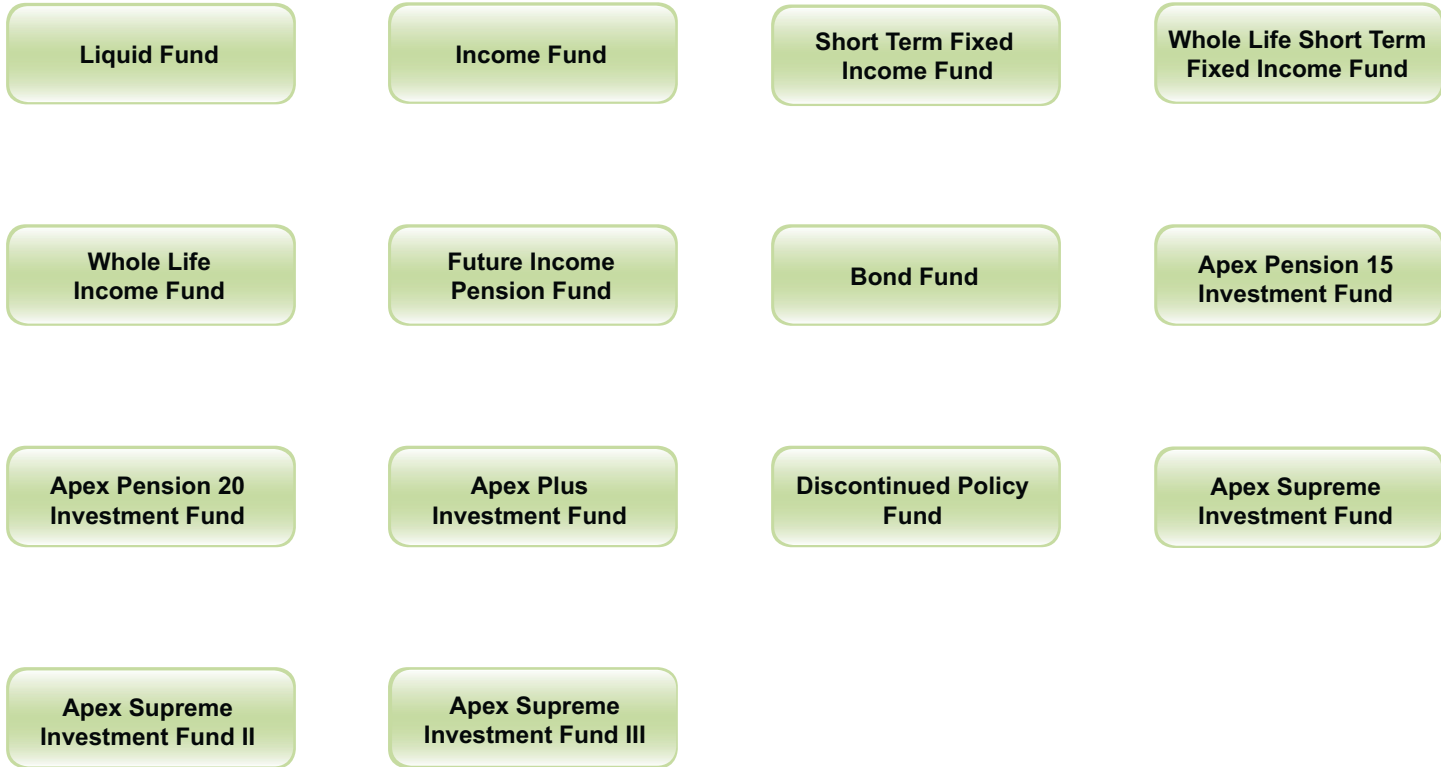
Liquid Fund

Income Fund

Short Term Fixed Income Fund

Whole Life Short Term Fixed Income Fund

Whole Life Income Fund

Future Income Pension Fund

Bond Fund

Apex Pension 15 Investment Fund

Apex Pension 20 Investment Fund

Apex Plus Investment Fund

Discontinued Policy Fund

Apex Supreme Investment Fund

Apex Supreme Investment Fund II

Apex Supreme Investment Fund III